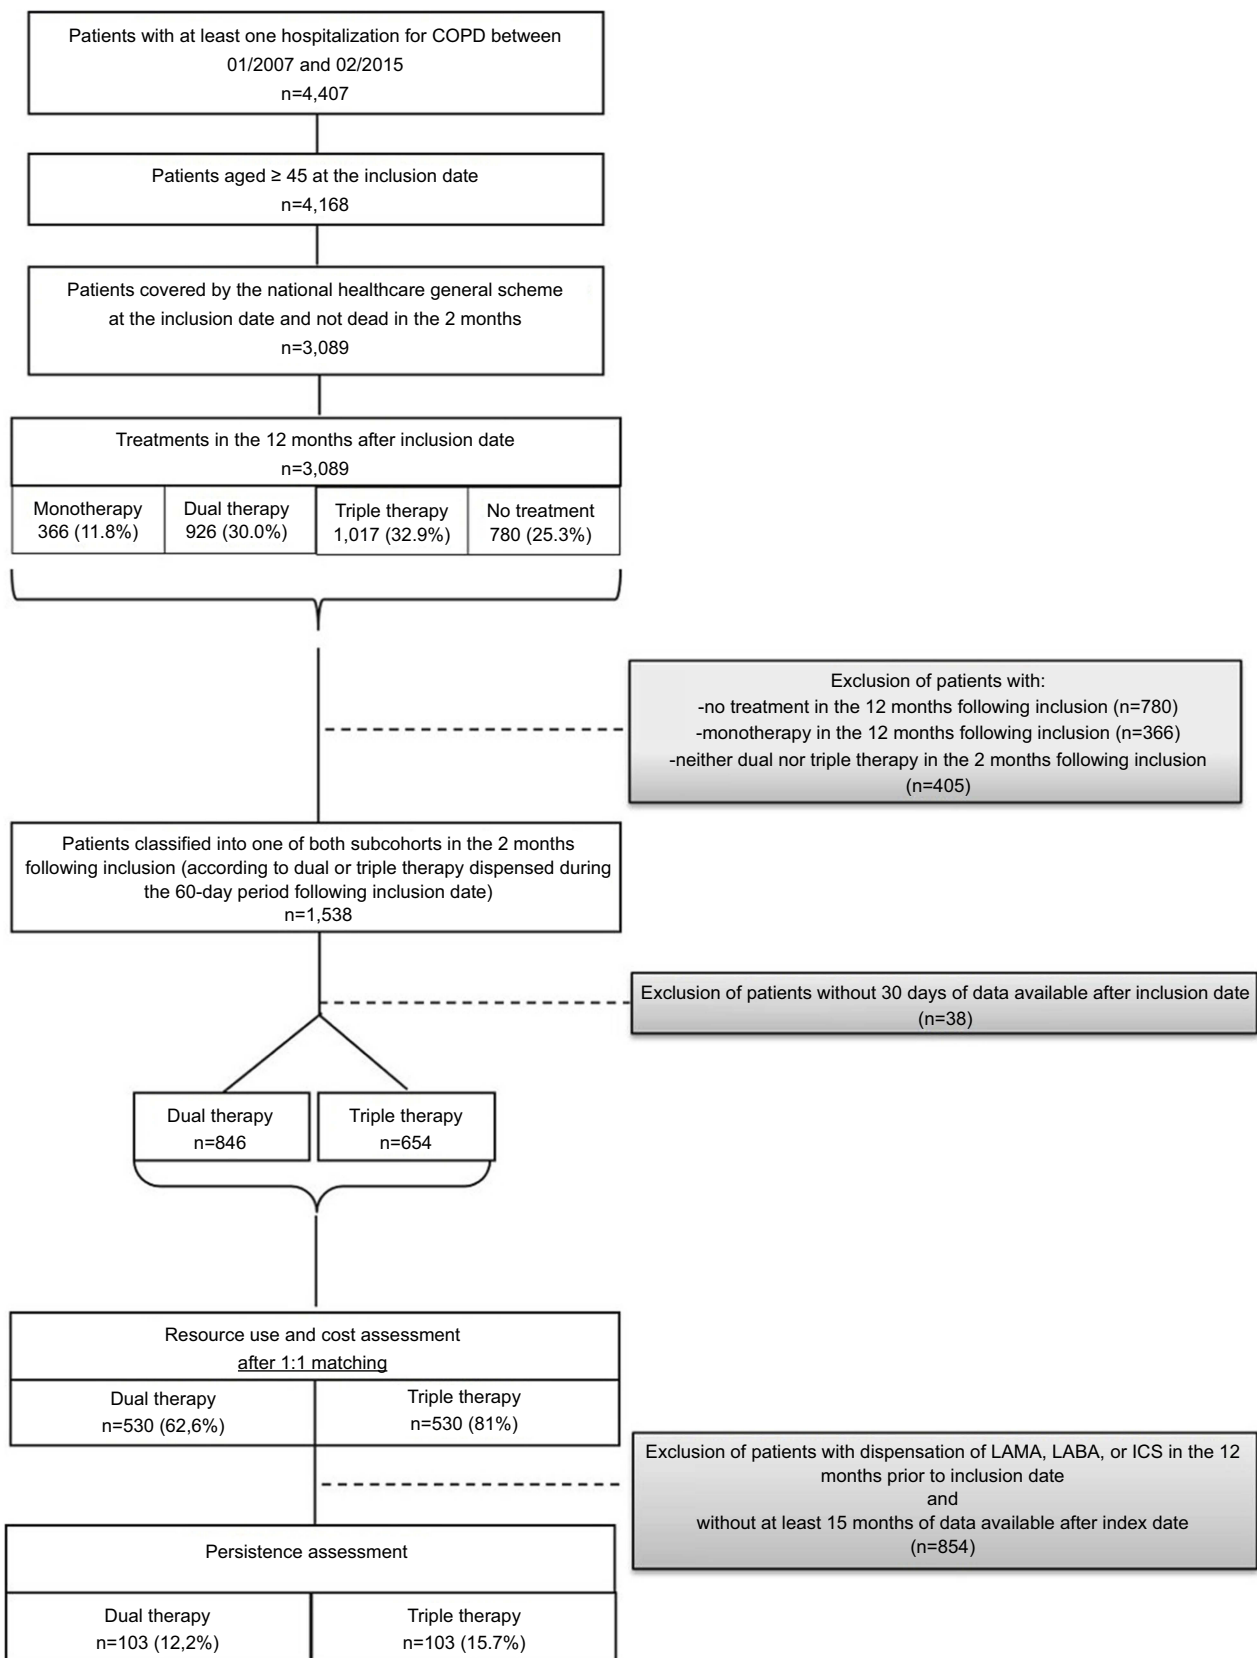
Patients with at least one hospitalization for COPD between 01/2007 and 02/2015
n=4,407

Patients aged ≥ 45 at the inclusion date
n=4,168

Patients covered by the national healthcare general scheme at the inclusion date and not dead in the 2 months
n=3,089

Treatments in the 12 months after inclusion date
n=3,089

Monotherapy
366 (11.8%)

Dual therapy
926 (30.0%)

Triple therapy
1,017 (32.9%)

No treatment
780 (25.3%)

Exclusion of patients with:
-no treatment in the 12 months following inclusion (n=780)
-monotherapy in the 12 months following inclusion (n=366)
-neither dual nor triple therapy in the 2 months following inclusion
(n=405)

Patients classified into one of both subcohorts in the 2 months following inclusion (according to dual or triple therapy dispensed during the 60-day period following inclusion date)
n=1,538

Exclusion of patients without 30 days of data available after inclusion date
(n=38)

Dual therapy
n=846

Triple therapy
n=654

Resource use and cost assessment
after 1:1 matching

Dual therapy
n=530 (62,6%)

Triple therapy
n=530 (81%)

Exclusion of patients with dispensation of LAMA, LABA, or ICS in the 12 months prior to inclusion date
and
without at least 15 months of data available after index date
(n=854)

Persistence assessment

Dual therapy
n=103 (12,2%)

Triple therapy
n=103 (15.7%)